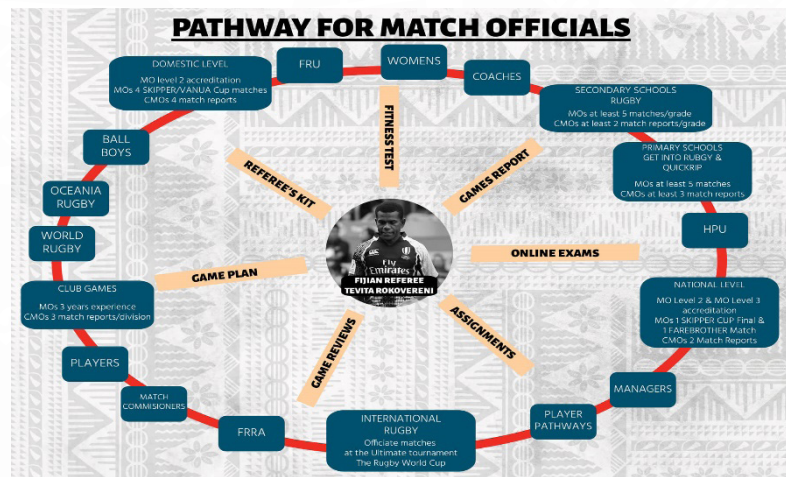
PATHWAY FOR MATCH OFFICIALS

DOMESTIC LEVEL
MO level 2 accreditation
MOs 4 SKIPPER/VANUA Cup matches
CMOs 4 match reports

FRU

WOMENS

COACHES

SECONDARY SCHOOLS RUGBY
MOs at least 5 matches/grade
CMOs at least 2 match reports/grade

PRIMARY SCHOOLS GET INTO RUGBY & QUICKRIP
MOs at least 5 matches
CMOs at least 3 match reports

HPU

NATIONAL LEVEL
MO Level 2 & MO Level 3 accreditation
MOs 1 SKIPPER CUP Final & 1 FAREBROTHER Match
CMOs 2 Match Reports

MANAGERS

PLAYER PATHWAYS

INTERNATIONAL RUGBY
Officiate matches at the Ultimate tournament
The Rugby World Cup

FRRA

MATCH COMMISIONERS

PLAYERS

CLUB GAMES
MOs 3 years experience
CMOs 3 match reports/division

WORLD RUGBY

OCEANIA RUGBY

BALL BOYS

REFEREE'S KIT

FITNESS TEST

GAMES REPORT

ONLINE EXAMS

ASSIGNMENTS

GAME REVIEWS

GAME PLAN

Fly Emirates

FIJIAN REFEREE
TEVITA RONOVERENI